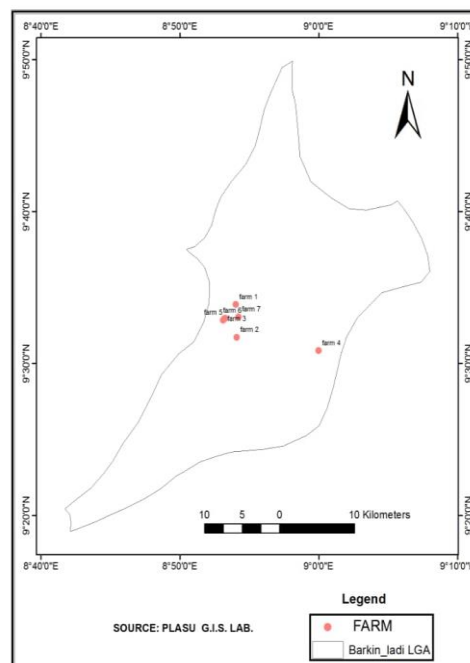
8°40'0"E 8°50'0"E 9°0'0"E 9°10'0"E

9°50'0"N 9°40'0"N 9°30'0"N 9°20'0"N

9°50'0"N 9°40'0"N 9°30'0"N 9°20'0"N

N

farm 1
farm 5 farm 6 farm 7
farm 3
farm 2
farm 4

10 5 0 10 Kilometers

8°40'0"E 8°50'0"E 9°0'0"E 9°10'0"E

SOURCE: PLASU G.I.S. LAB.

Legend
FARM
Barkin_ladi LGA